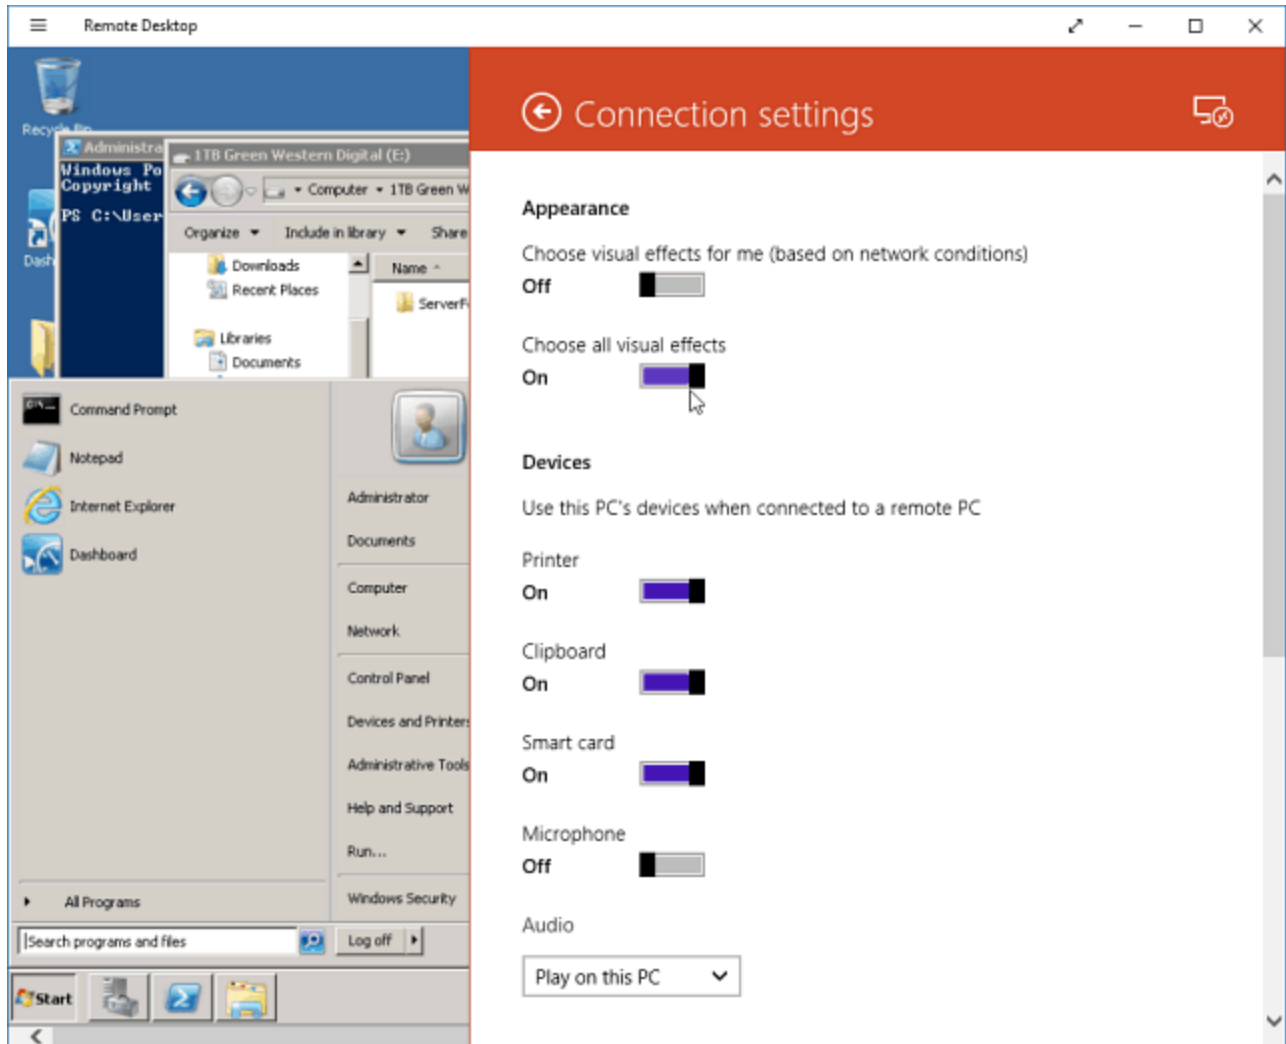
Remote Desktop

Recycle Bin

Administra
Windows Po
Copyright
PS C:\User

1TB Green Western Digital (E:)

Computer ▸ 1TB Green W

Organize ▾ Include in library ▾ Share

Downloads
Recent Places
Libraries
Documents

Name

ServerF

Dash

Command Prompt
Notepad
Internet Explorer
Dashboard

Administrator
Documents
Computer
Network
Control Panel
Devices and Printers
Administrative Tools
Help and Support
Run...
Windows Security

All Programs

Search programs and files

Log off

Start

Connection settings

Appearance

Choose visual effects for me (based on network conditions)
Off

Choose all visual effects
On

Devices

Use this PC's devices when connected to a remote PC

Printer
On

Clipboard
On

Smart card
On

Microphone
Off

Audio

Play on this PC